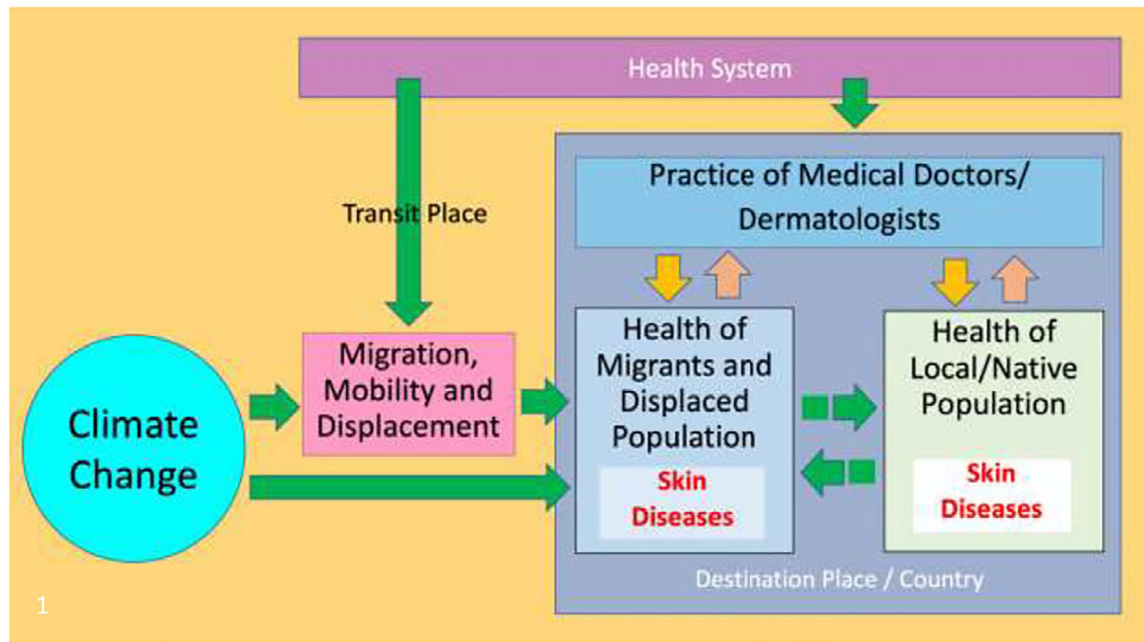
Health System

Transit Place

Practice of Medical Doctors/ Dermatologists

Climate Change

Migration, Mobility and Displacement

Health of Migrants and Displaced Population

Skin Diseases

Health of Local/Native Population

Skin Diseases

Destination Place / Country

1